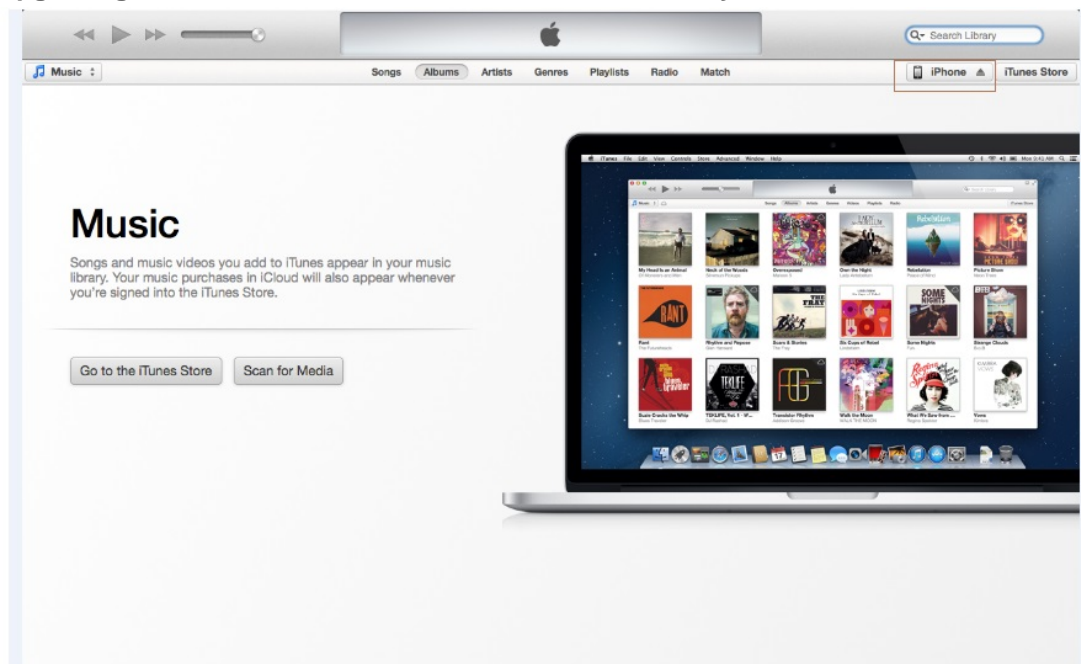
Search Library

Music

Songs Albums Artists Genres Playlists Radio Match

iPhone

iTunes Store

Music

Songs and music videos you add to iTunes appear in your music library. Your music purchases in iCloud will also appear whenever you're signed into the iTunes Store.

Go to the iTunes Store

Scan for Media